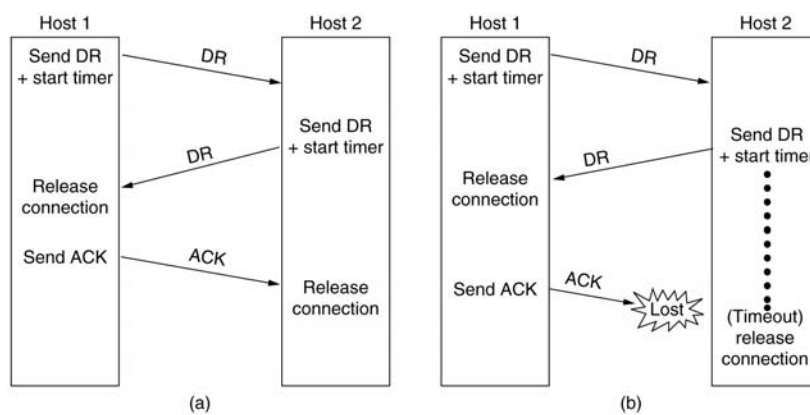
Host 1

Host 2

Send DR + start timer

DR

Send DR + start timer

DR

Release connection

Send ACK

ACK

Release connection

(a)

Host 1

Host 2

Send DR + start timer

DR

Send DR + start timer

DR

Release connection

Send ACK

ACK

Lost

(Timeout) release connection

(b)